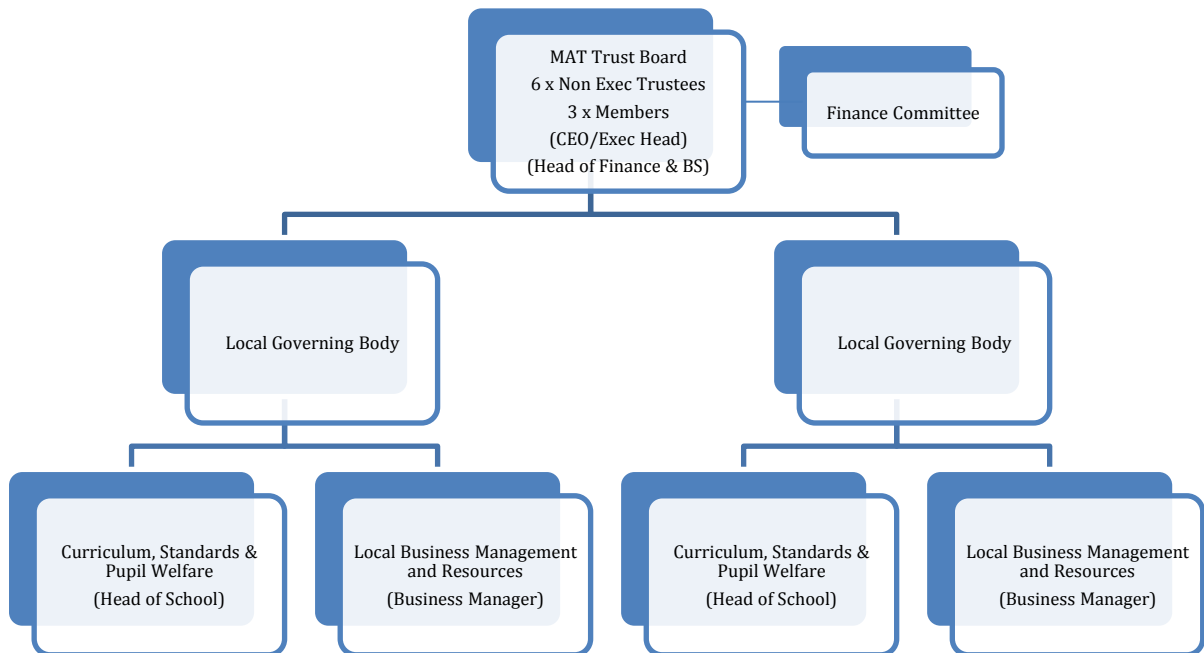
MAT Trust Board
6 x Non Exec Trustees
3 x Members
(CEO/Exec Head)
(Head of Finance & BS)

Finance Committee

Local Governing Body

Local Governing Body

Curriculum, Standards & Pupil Welfare
(Head of School)

Local Business Management and Resources
(Business Manager)

Curriculum, Standards & Pupil Welfare
(Head of School)

Local Business Management and Resources
(Business Manager)